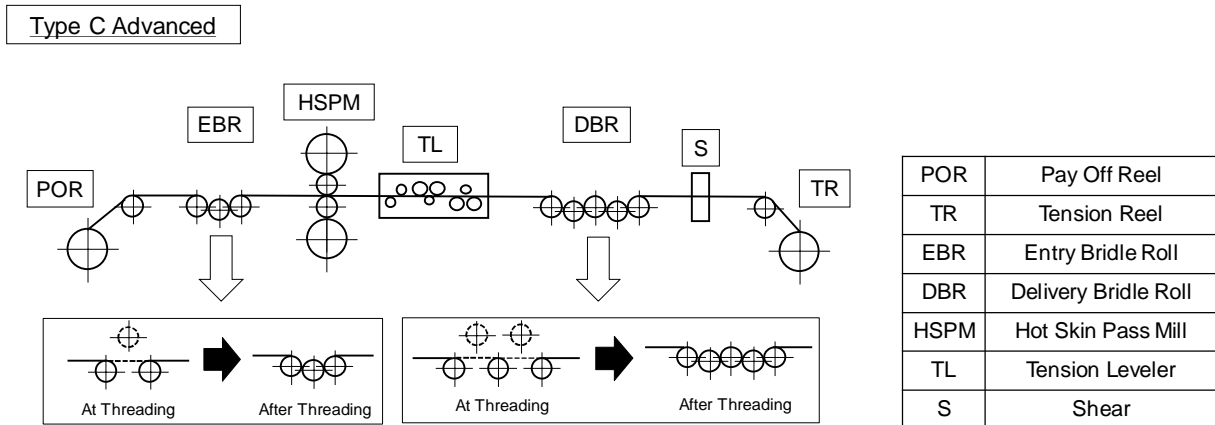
Type C Advanced

HSPM

EBR

TL

DBR

S

POR

TR

At Threading

After Threading

At Threading

After Threading

| POR | Pay Off Reel |
|---|---|
| TR | Tension Reel |
| EBR | Entry Bridle Roll |
| DBR | Delivery Bridle Roll |
| HSPM | Hot Skin Pass Mill |
| TL | Tension Leveler |
| S | Shear |